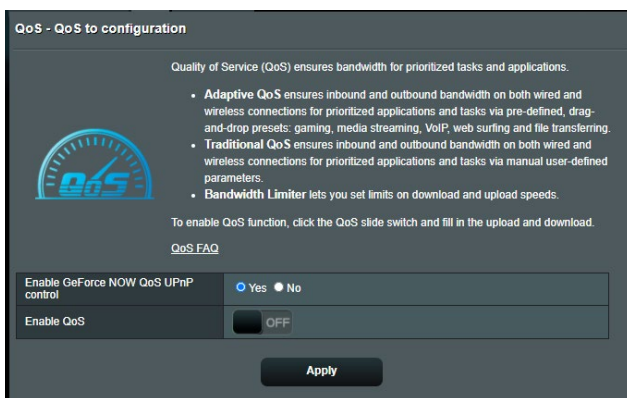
QoS - QoS to configuration

QoS

Quality of Service (QoS) ensures bandwidth for prioritized tasks and applications.

- **Adaptive QoS** ensures inbound and outbound bandwidth on both wired and wireless connections for prioritized applications and tasks via pre-defined, drag-and-drop presets: gaming, media streaming, VoIP, web surfing and file transferring.
- **Traditional QoS** ensures inbound and outbound bandwidth on both wired and wireless connections for prioritized applications and tasks via manual user-defined parameters.
- **Bandwidth Limiter** lets you set limits on download and upload speeds.

To enable QoS function, click the QoS slide switch and fill in the upload and download.

QoS FAQ

| | |
|---|---|
| Enable GeForce NOW QoS UPnP control | Yes No |
| Enable QoS | OFF |

Apply